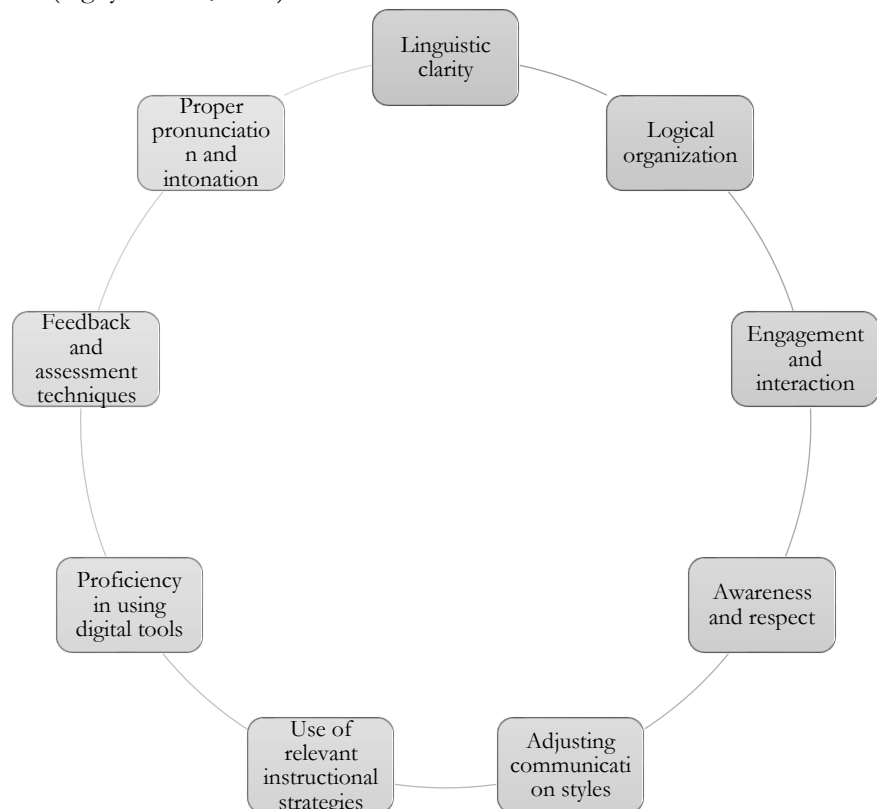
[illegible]

Linguistic clarity

Logical organization

Engagement and interaction

Awareness and respect

Adjusting communicati on styles

Use of relevant instructional strategies

Proficiency in using digital tools

Feedback and assessment techniques

Proper pronunciatio n and intonation